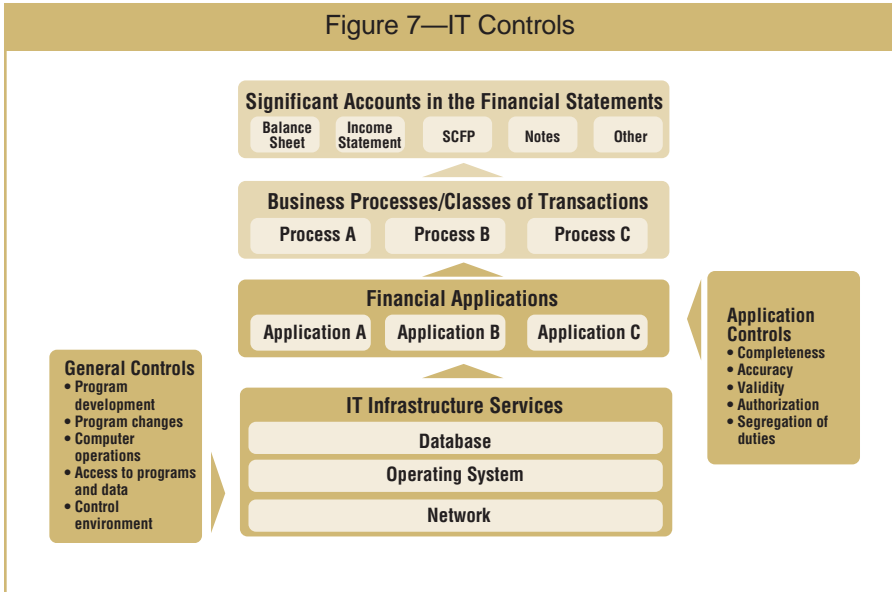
Figure 7—IT Controls

Significant Accounts in the Financial Statements

Balance Sheet
Income Statement
SCFP
Notes
Other

Business Processes/Classes of Transactions

Process A
Process B
Process C

Financial Applications

Application A
Application B
Application C

Application Controls
• Completeness
• Accuracy
• Validity
• Authorization
• Segregation of duties

General Controls
• Program development
• Program changes
• Computer operations
• Access to programs and data
• Control environment

IT Infrastructure Services

Database
Operating System
Network